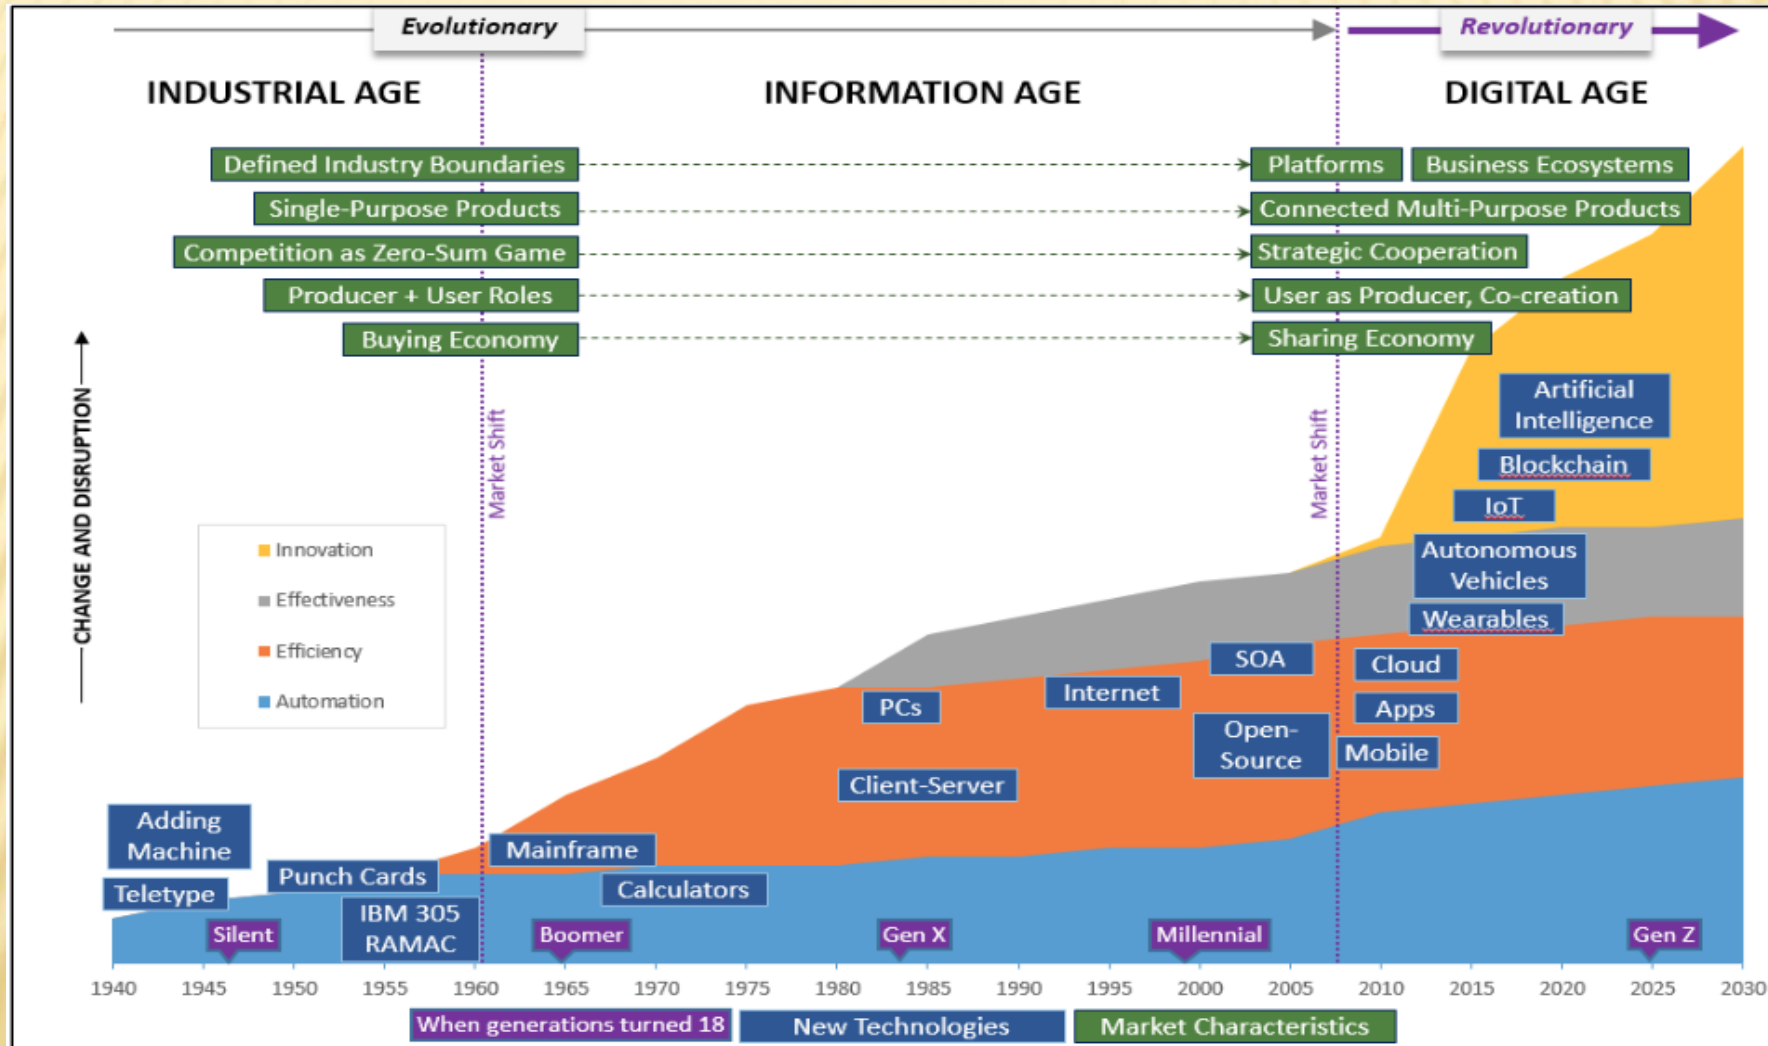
Evolutionary

Revolutionary

INDUSTRIAL AGE

INFORMATION AGE

DIGITAL AGE

Defined Industry Boundaries

Platforms

Business Ecosystems

Single-Purpose Products

Connected Multi-Purpose Products

Competition as Zero-Sum Game

Strategic Cooperation

Producer + User Roles

User as Producer, Co-creation

Buying Economy

Sharing Economy

CHANGE AND DISRUPTION

Market Shift

Market Shift

Artificial Intelligence

Blockchain

IoT

Innovation

Effectiveness

Efficiency

Automation

Autonomous Vehicles

Wearables

SOA

Cloud

Internet

PCs

Apps

Open-Source

Mobile

Client-Server

Adding Machine

Mainframe

Punch Cards

Teletype

Calculators

IBM 305 RAMAC

Silent

Boomer

Gen X

Millennial

Gen Z

1940 1945 1950 1955 1960 1965 1970 1975 1980 1985 1990 1995 2000 2005 2010 2015 2020 2025 2030

When generations turned 18

New Technologies

Market Characteristics